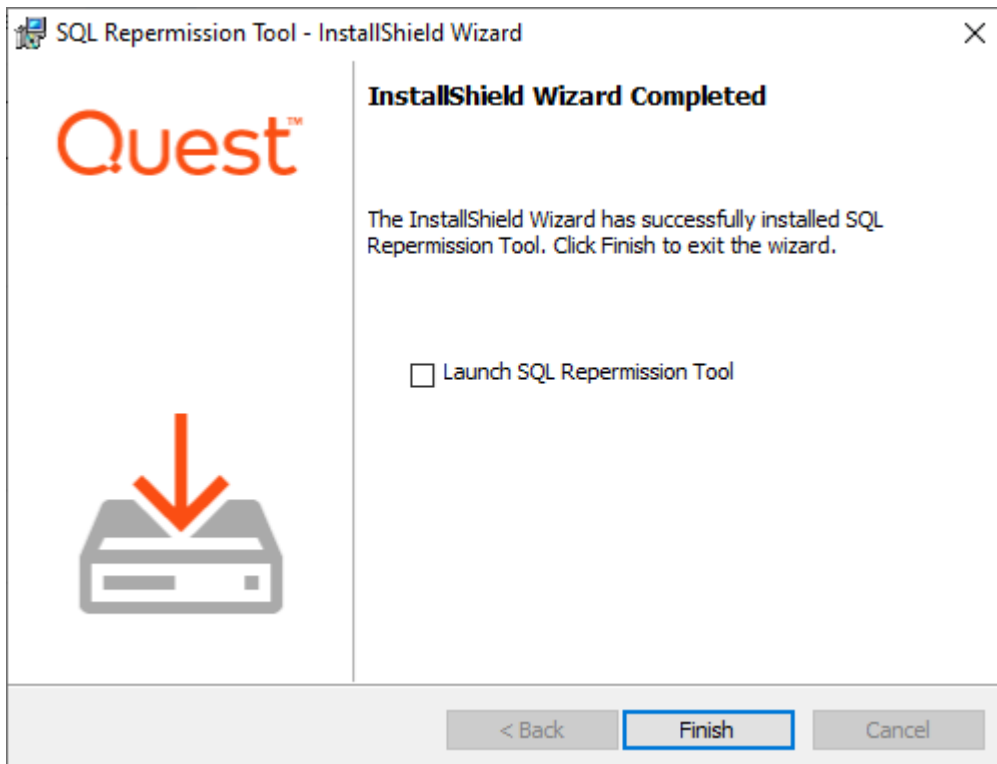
SQL Repermission Tool - InstallShield Wizard

Quest™

InstallShield Wizard Completed

The InstallShield Wizard has successfully installed SQL Repermission Tool. Click Finish to exit the wizard.

Launch SQL Repermission Tool

< Back
Finish
Cancel